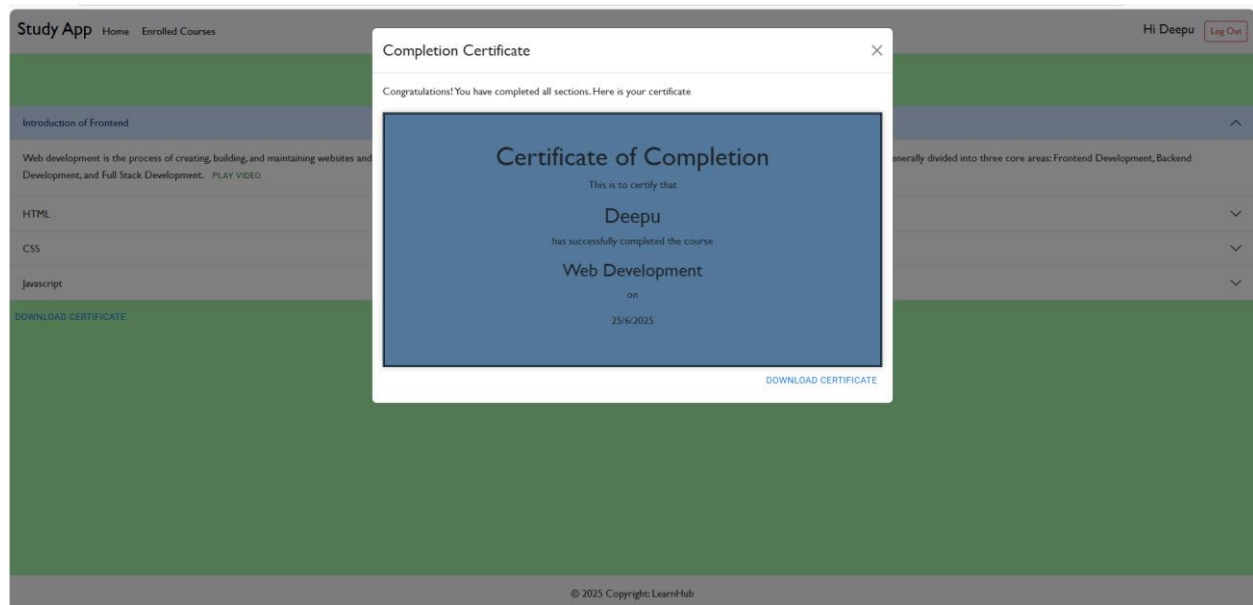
Study App Home Enrolled Courses

Hi Deepu Log Out

Introduction of Frontend

Web development is the process of creating, building, and maintaining websites and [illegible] enerally divided into three core areas: Frontend Development, Backend Development, and Full Stack Development. PLAY VIDEO

HTML

CSS

Javascript

DOWNLOAD CERTIFICATE

Completion Certificate

Congratulations! You have completed all sections. Here is your certificate

Certificate of Completion

This is to certify that

Deepu

has successfully completed the course

Web Development

on

25/6/2025

DOWNLOAD CERTIFICATE

© 2025 Copyright: LearnHub